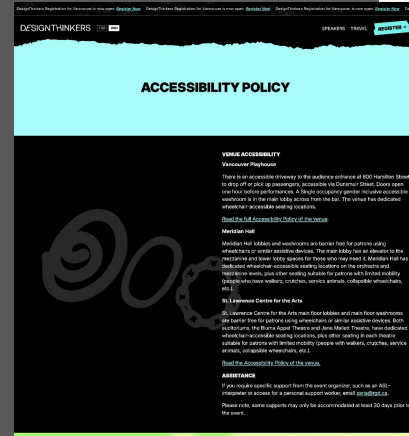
DesignThinkers Registration for Vancouver is now open. Register Now DesignThinkers Registration for Vancouver is now open. Register Now DesignThinkers Registration for Vancouver is now open. Register Now

DESIGNTHINKERS

SPEAKERS TRAVEL REGISTER

ACCESSIBILITY POLICY

VENUE ACCESSIBILITY

Vancouver Playhouse

There is an accessible driveway to the audience entrance at 600 Hamilton Street to drop off or pick up passengers, accessible via Dunsmuir Street. Doors open one hour before performances. A Single occupancy gender inclusive accessible washroom is in the main lobby across from the bar. The venue has dedicated wheelchair-accessible seating locations.

Read the full Accessibility Policy of the venue.

Meridian Hall

Meridian Hall lobbies and washrooms are barrier free for patrons using wheelchairs or similar assistive devices. The main lobby has an elevator to the mezzanine and lower lobby spaces for those who may need it. Meridian Hall has dedicated wheelchair-accessible seating locations on the orchestra and mezzanine levels, plus other seating suitable for patrons with limited mobility (people who have walkers, crutches, service animals, collapsible wheelchairs, etc.).

St. Lawrence Centre for the Arts

St. Lawrence Centre for the Arts main floor lobbies and main floor washrooms are barrier free for patrons using wheelchairs or similar assistive devices. Both auditoriums, the Bluma Appel Theatre and Jane Mallett Theatre, have dedicated wheelchair-accessible seating locations, plus other seating in each theatre suitable for patrons with limited mobility (people with walkers, crutches, service animals, collapsible wheelchairs, etc.).

Read the Accessibility Policy of the venue.

ASSISTANCE

If you require specific support from the event organizer, such as an ASL-interpreter or access for a personal support worker, email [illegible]@rgd.ca.

Please note, some supports may only be accommodated at least 30 days prior to the event.